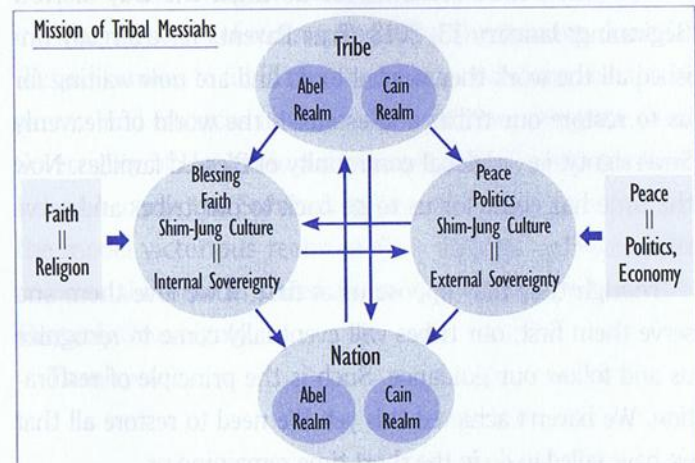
Mission of Tribal Messiahs

Tribe

Abel Realm

Cain Realm

Faith || Religion

Blessing Faith Shim-Jung Culture || Internal Sovereignty

Peace Politics Shim-Jung Culture || External Sovereignty

Peace || Politics, Economy

Nation

Abel Realm

Cain Realm